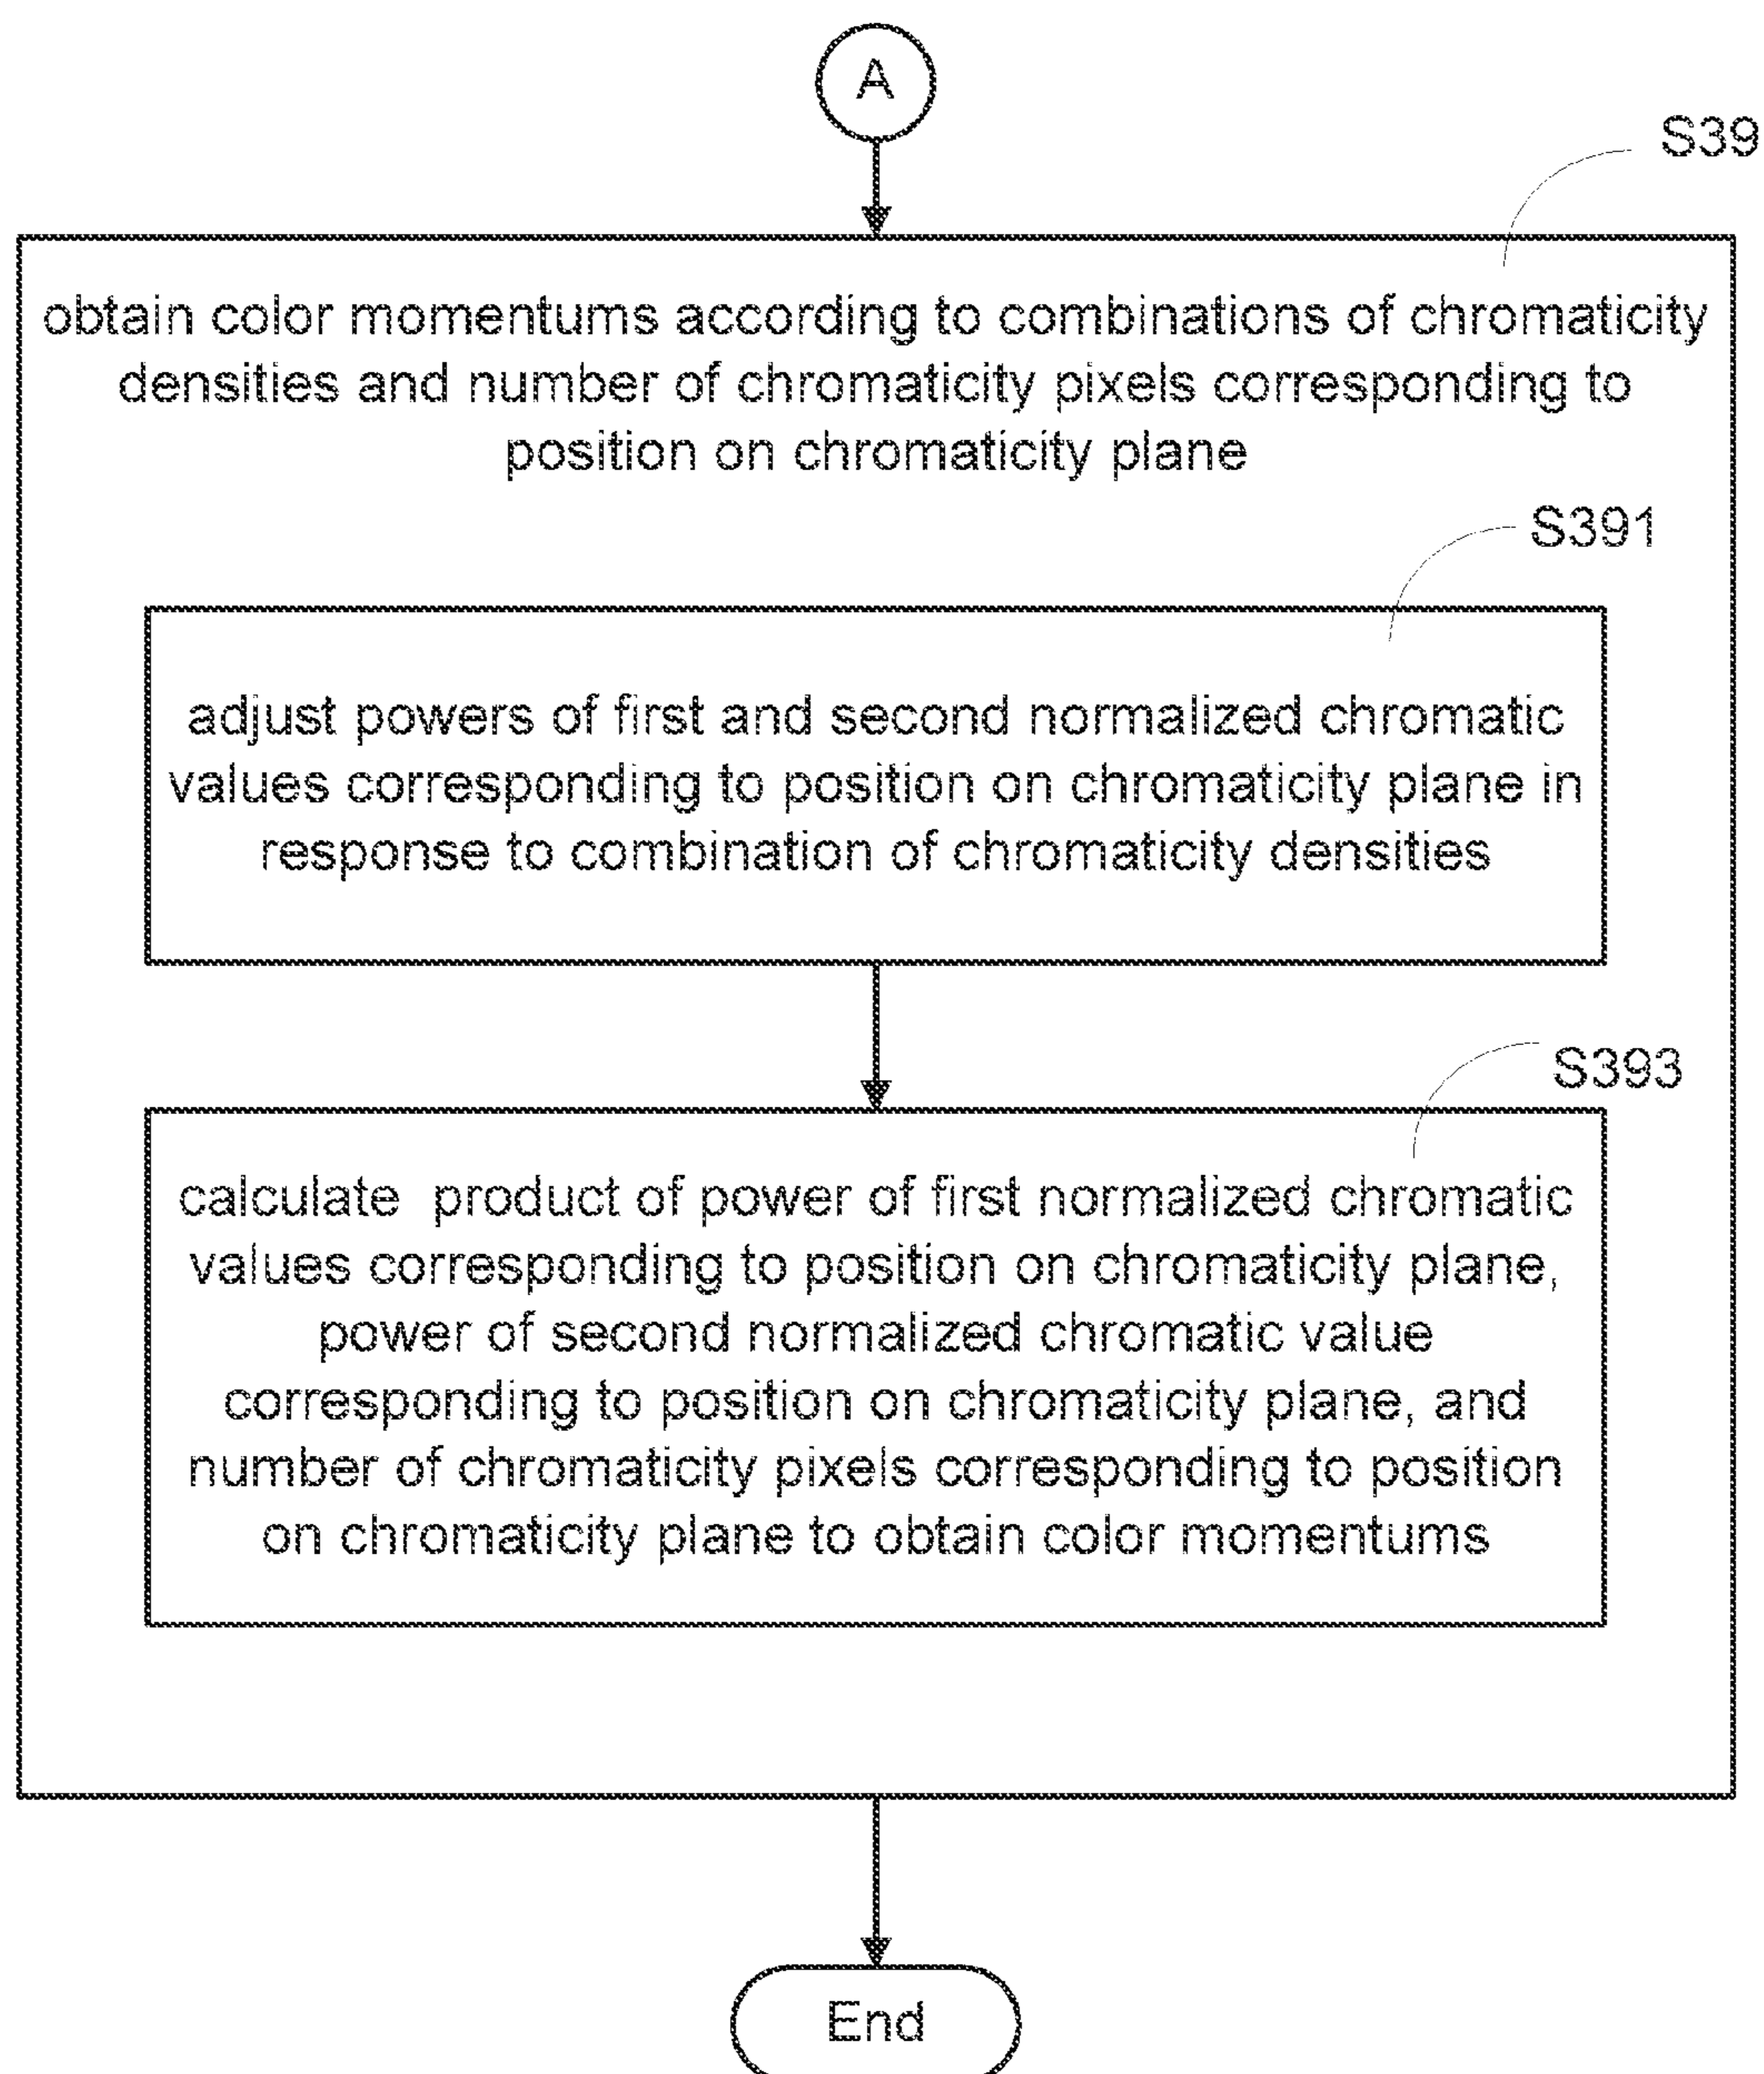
A

S39

obtain color momentums according to combinations of chromaticity densities and number of chromaticity pixels corresponding to position on chromaticity plane

S391

adjust powers of first and second normalized chromatic values corresponding to position on chromaticity plane in response to combination of chromaticity densities

S393

calculate product of power of first normalized chromatic values corresponding to position on chromaticity plane, power of second normalized chromatic value corresponding to position on chromaticity plane, and number of chromaticity pixels corresponding to position on chromaticity plane to obtain color momentums

End